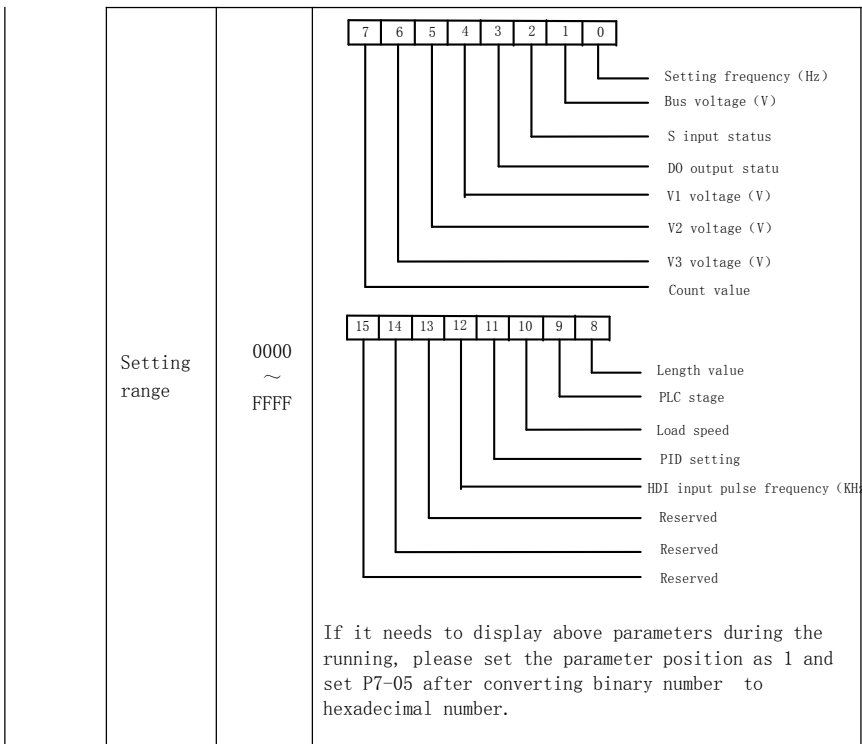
| | Setting range | 0000 ~ FFFF | 7 6 5 4 3 2 1 0<br>Setting frequency (Hz)<br>Bus voltage (V)<br>S input status<br>DO output statu<br>V1 voltage (V)<br>V2 voltage (V)<br>V3 voltage (V)<br>Count value<br>15 14 13 12 11 10 9 8<br>Length value<br>PLC stage<br>Load speed<br>PID setting<br>HDI input pulse frequency (KH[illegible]<br>Reserved<br>Reserved<br>Reserved<br>If it needs to display above parameters during the running, please set the parameter position as 1 and set P7-05 after converting binary number to hexadecimal number. |
|---|---|---|---|